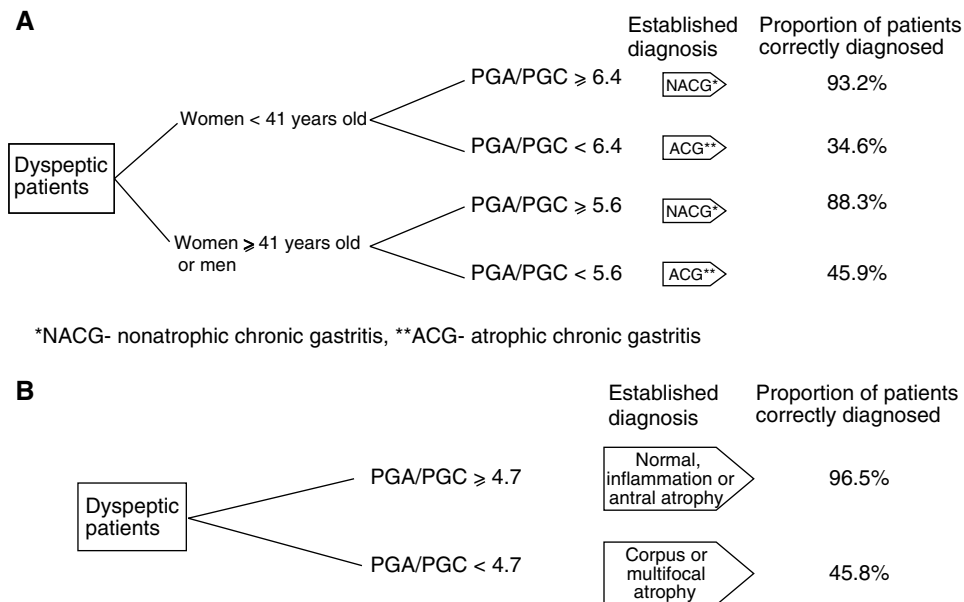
A

Established diagnosis

Proportion of patients correctly diagnosed

Dyspeptic patients

Women < 41 years old

PGA/PGC $\geqslant$ 6.4

NACG*

93.2%

PGA/PGC < 6.4

ACG**

34.6%

Women $\geqslant$ 41 years old or men

PGA/PGC $\geqslant$ 5.6

NACG*

88.3%

PGA/PGC < 5.6

ACG**

45.9%

*NACG- nonatrophic chronic gastritis, **ACG- atrophic chronic gastritis

B

Established diagnosis

Proportion of patients correctly diagnosed

Dyspeptic patients

PGA/PGC $\geqslant$ 4.7

Normal, inflammation or antral atrophy

96.5%

PGA/PGC < 4.7

Corpus or multifocal atrophy

45.8%